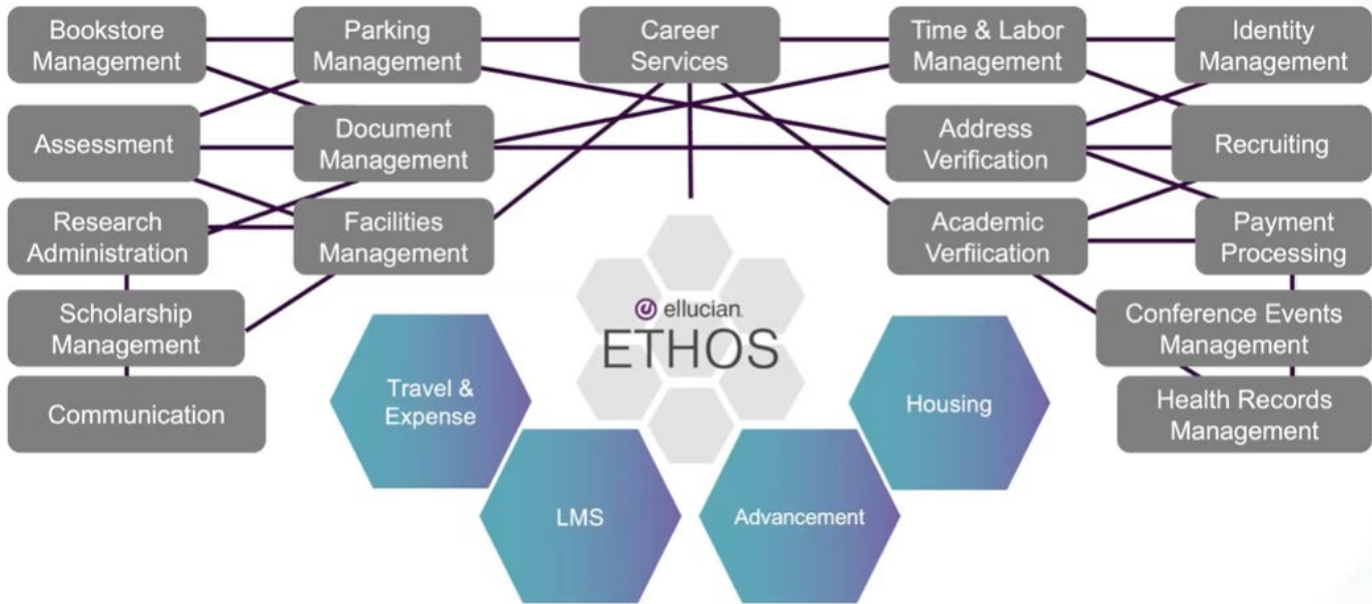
Bookstore Management

Parking Management

Career Services

Time & Labor Management

Identity Management

Assessment

Document Management

Address Verification

Recruiting

Research Administration

Facilities Management

Academic Verfiication

Payment Processing

Scholarship Management

Conference Events Management

Communication

Health Records Management

ellucian

ETHOS

Travel & Expense

Housing

LMS

Advancement